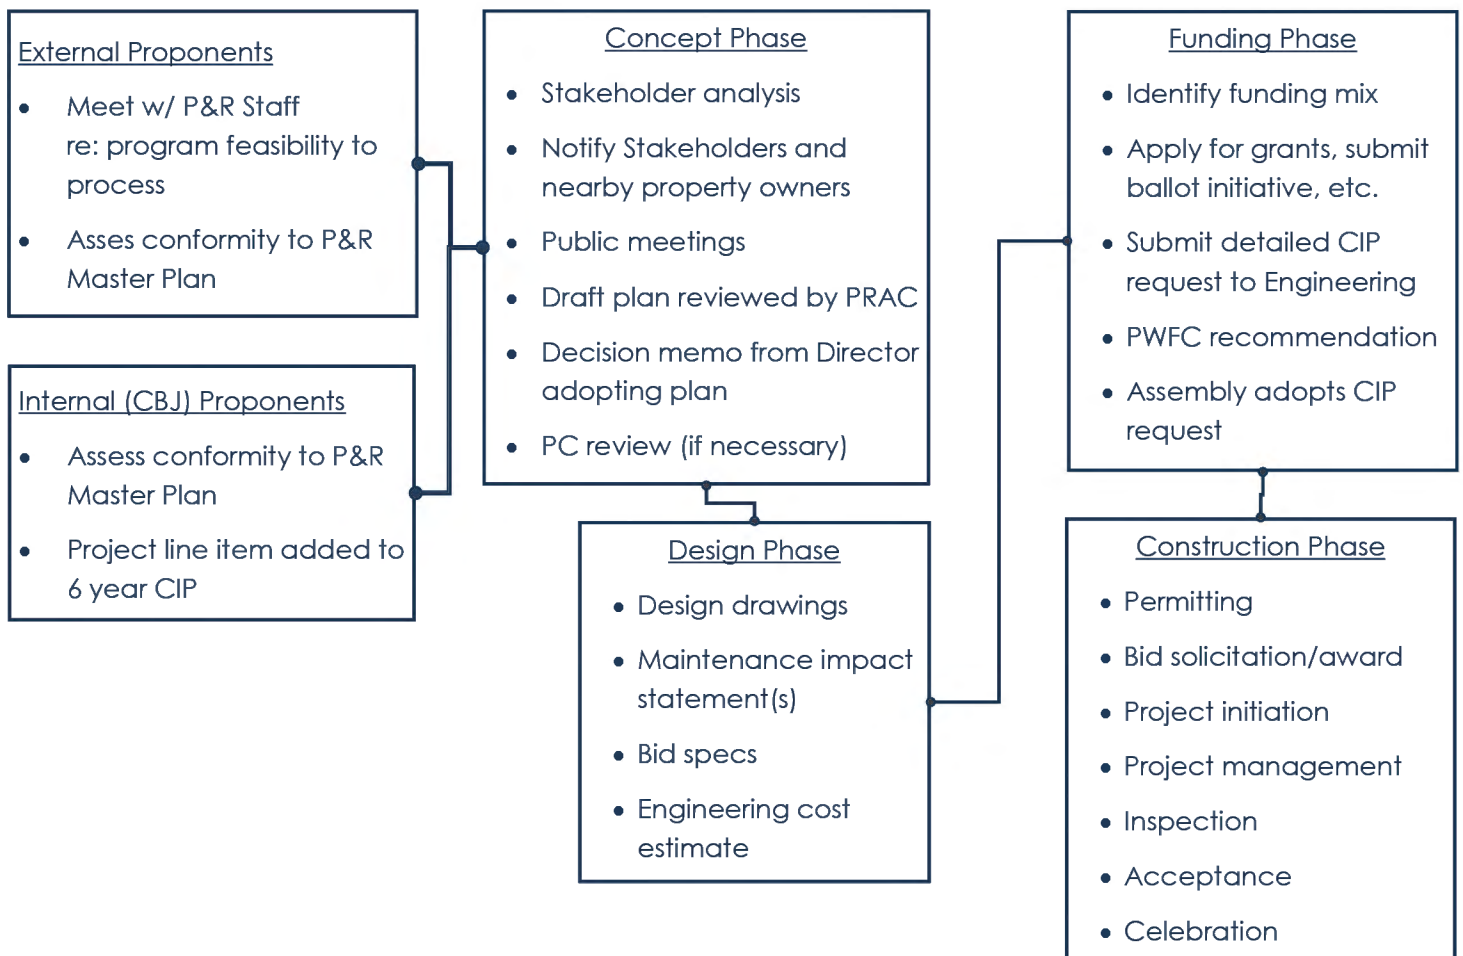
External Proponents

- Meet w/ P&R Staff re: program feasibility to process
- Asses conformity to P&R Master Plan

Internal (CBJ) Proponents

- Assess conformity to P&R Master Plan
- Project line item added to 6 year CIP

Concept Phase

- Stakeholder analysis
- Notify Stakeholders and nearby property owners
- Public meetings
- Draft plan reviewed by PRAC
- Decision memo from Director adopting plan
- PC review (if necessary)

Design Phase

- Design drawings
- Maintenance impact statement(s)
- Bid specs
- Engineering cost estimate

Funding Phase

- Identify funding mix
- Apply for grants, submit ballot initiative, etc.
- Submit detailed CIP request to Engineering
- PWFC recommendation
- Assembly adopts CIP request

Construction Phase

- Permitting
- Bid solicitation/award
- Project initiation
- Project management
- Inspection
- Acceptance
- Celebration